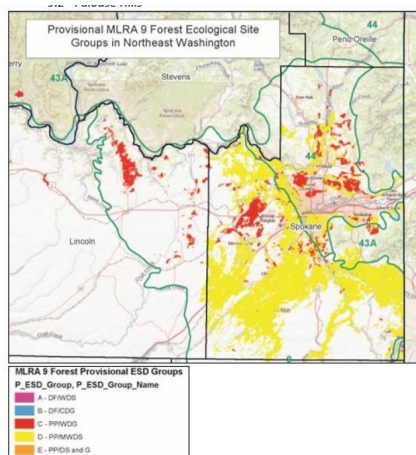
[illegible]

Provisional MLRA 9 Forest Ecological Site Groups in Northeast Washington

44

Pend Oreille

43A

Stevens

Lincoln

44

Spokane

43A

MLRA 9 Forest Provisional ESD Groups

P_ESD_Group, P_ESD_Group_Name

A - DF/WDS

B - DF/CDG

C - PP/WDG

D - PP/MWDS

E - PP/DS and G